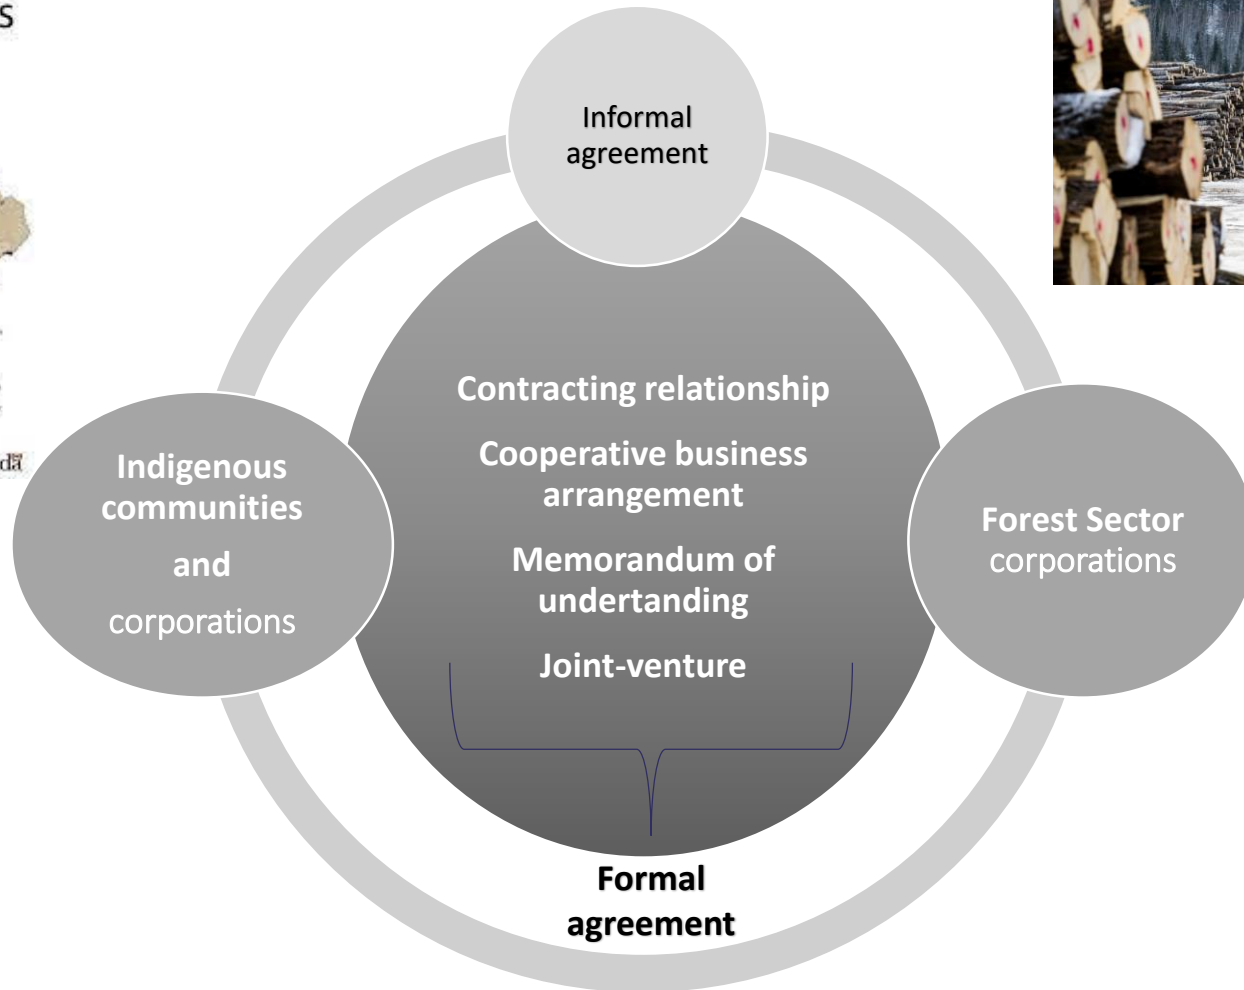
s

dā

Informal agreement

Indigenous communities

and

corporations

Contracting relationship

Cooperative business arrangement

Memorandum of undertanding

Joint-venture

Forest Sector corporations

Formal agreement